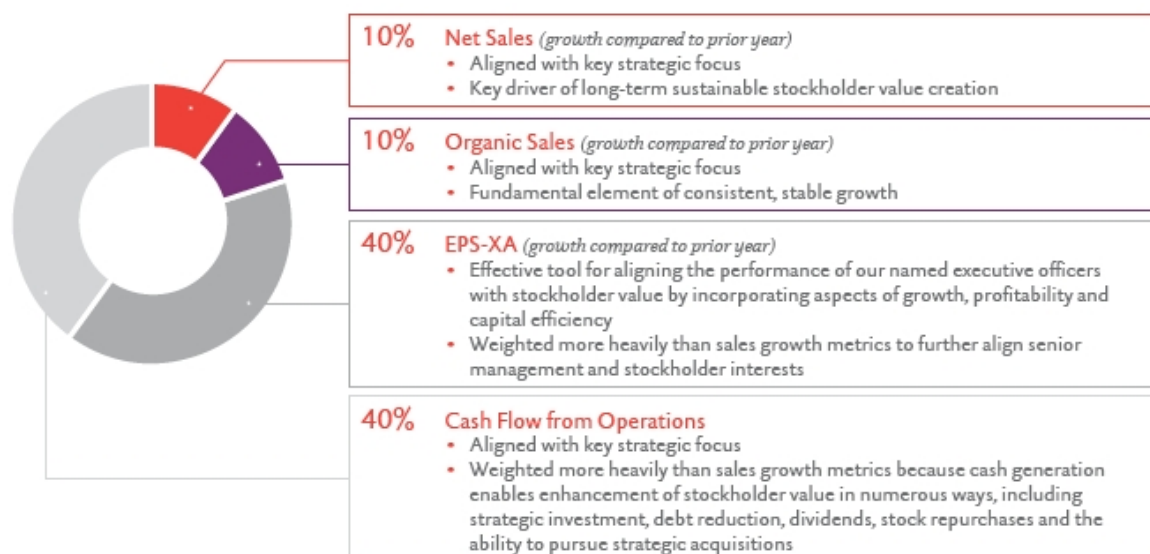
10% Net Sales *(growth compared to prior year)*
• Aligned with key strategic focus
• Key driver of long-term sustainable stockholder value creation

10% Organic Sales *(growth compared to prior year)*
• Aligned with key strategic focus
• Fundamental element of consistent, stable growth

40% EPS-XA *(growth compared to prior year)*
• Effective tool for aligning the performance of our named executive officers with stockholder value by incorporating aspects of growth, profitability and capital efficiency
• Weighted more heavily than sales growth metrics to further align senior management and stockholder interests

40% Cash Flow from Operations
• Aligned with key strategic focus
• Weighted more heavily than sales growth metrics because cash generation enables enhancement of stockholder value in numerous ways, including strategic investment, debt reduction, dividends, stock repurchases and the ability to pursue strategic acquisitions